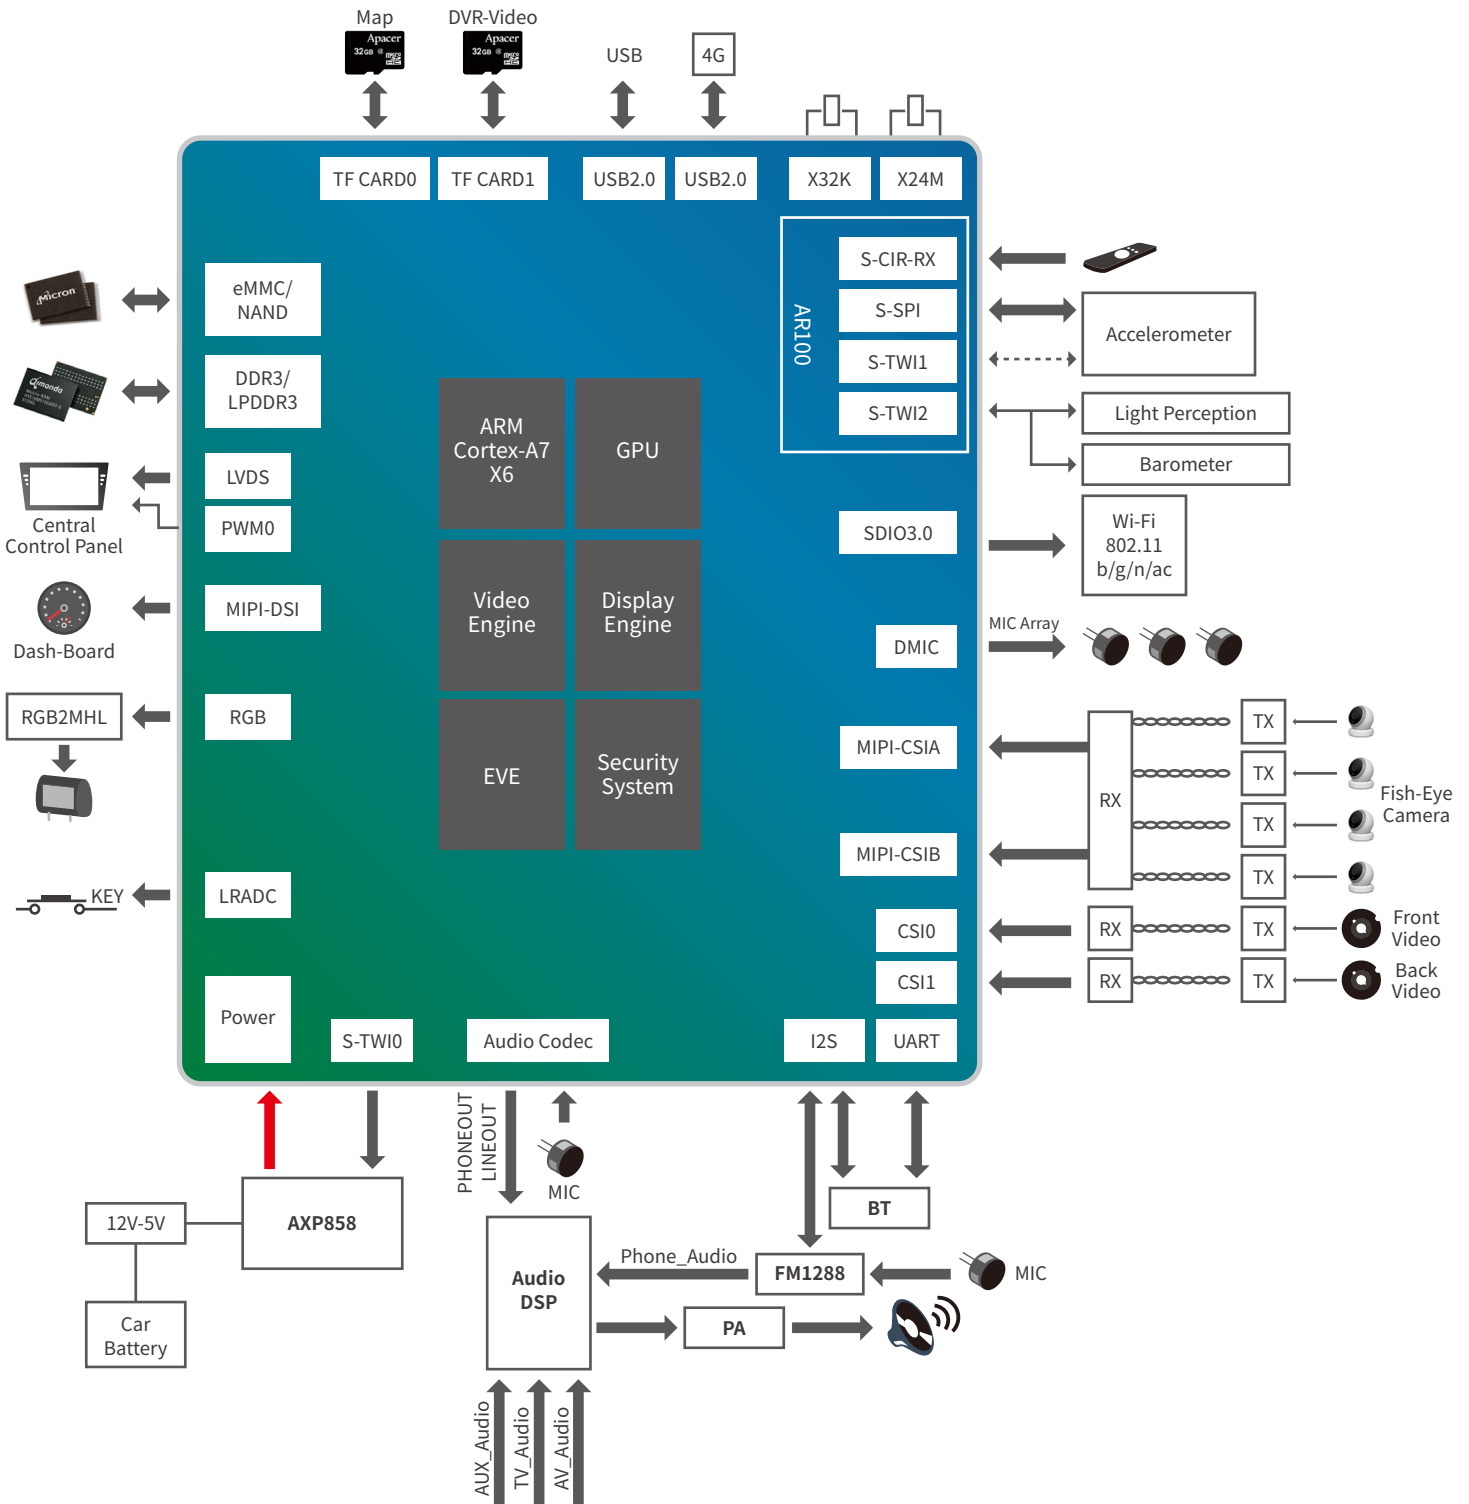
Map
Apacer
32GB
DVR-Video
Apacer
32GB
USB
4G

TF CARD0
TF CARD1
USB2.0
USB2.0
X32K
X24M

Micron
eMMC/ NAND
Qimonda
DDR3/ LPDDR3
LVDS
PWM0
Central Control Panel
MIPI-DSI
Dash-Board
RGB2MHL
RGB
KEY
LRADC
Power

ARM Cortex-A7 X6
GPU
Video Engine
Display Engine
EVE
Security System

AR100
S-CIR-RX
S-SPI
S-TWI1
S-TWI2
Accelerometer
Light Perception
Barometer
SDIO3.0
Wi-Fi 802.11 b/g/n/ac
MIC Array
DMIC
MIPI-CSIA
MIPI-CSIB
RX
TX
TX
TX
TX
Fish-Eye Camera
CSI0
RX
TX
Front Video
CSI1
RX
TX
Back Video

S-TWI0
Audio Codec
I2S
UART

12V-5V
AXP858
Car Battery
PHONEOUT
LINEOUT
MIC
Audio DSP
Phone_Audio
FM1288
BT
MIC
PA
AUX_Audio
TV_Audio
AV_Audio